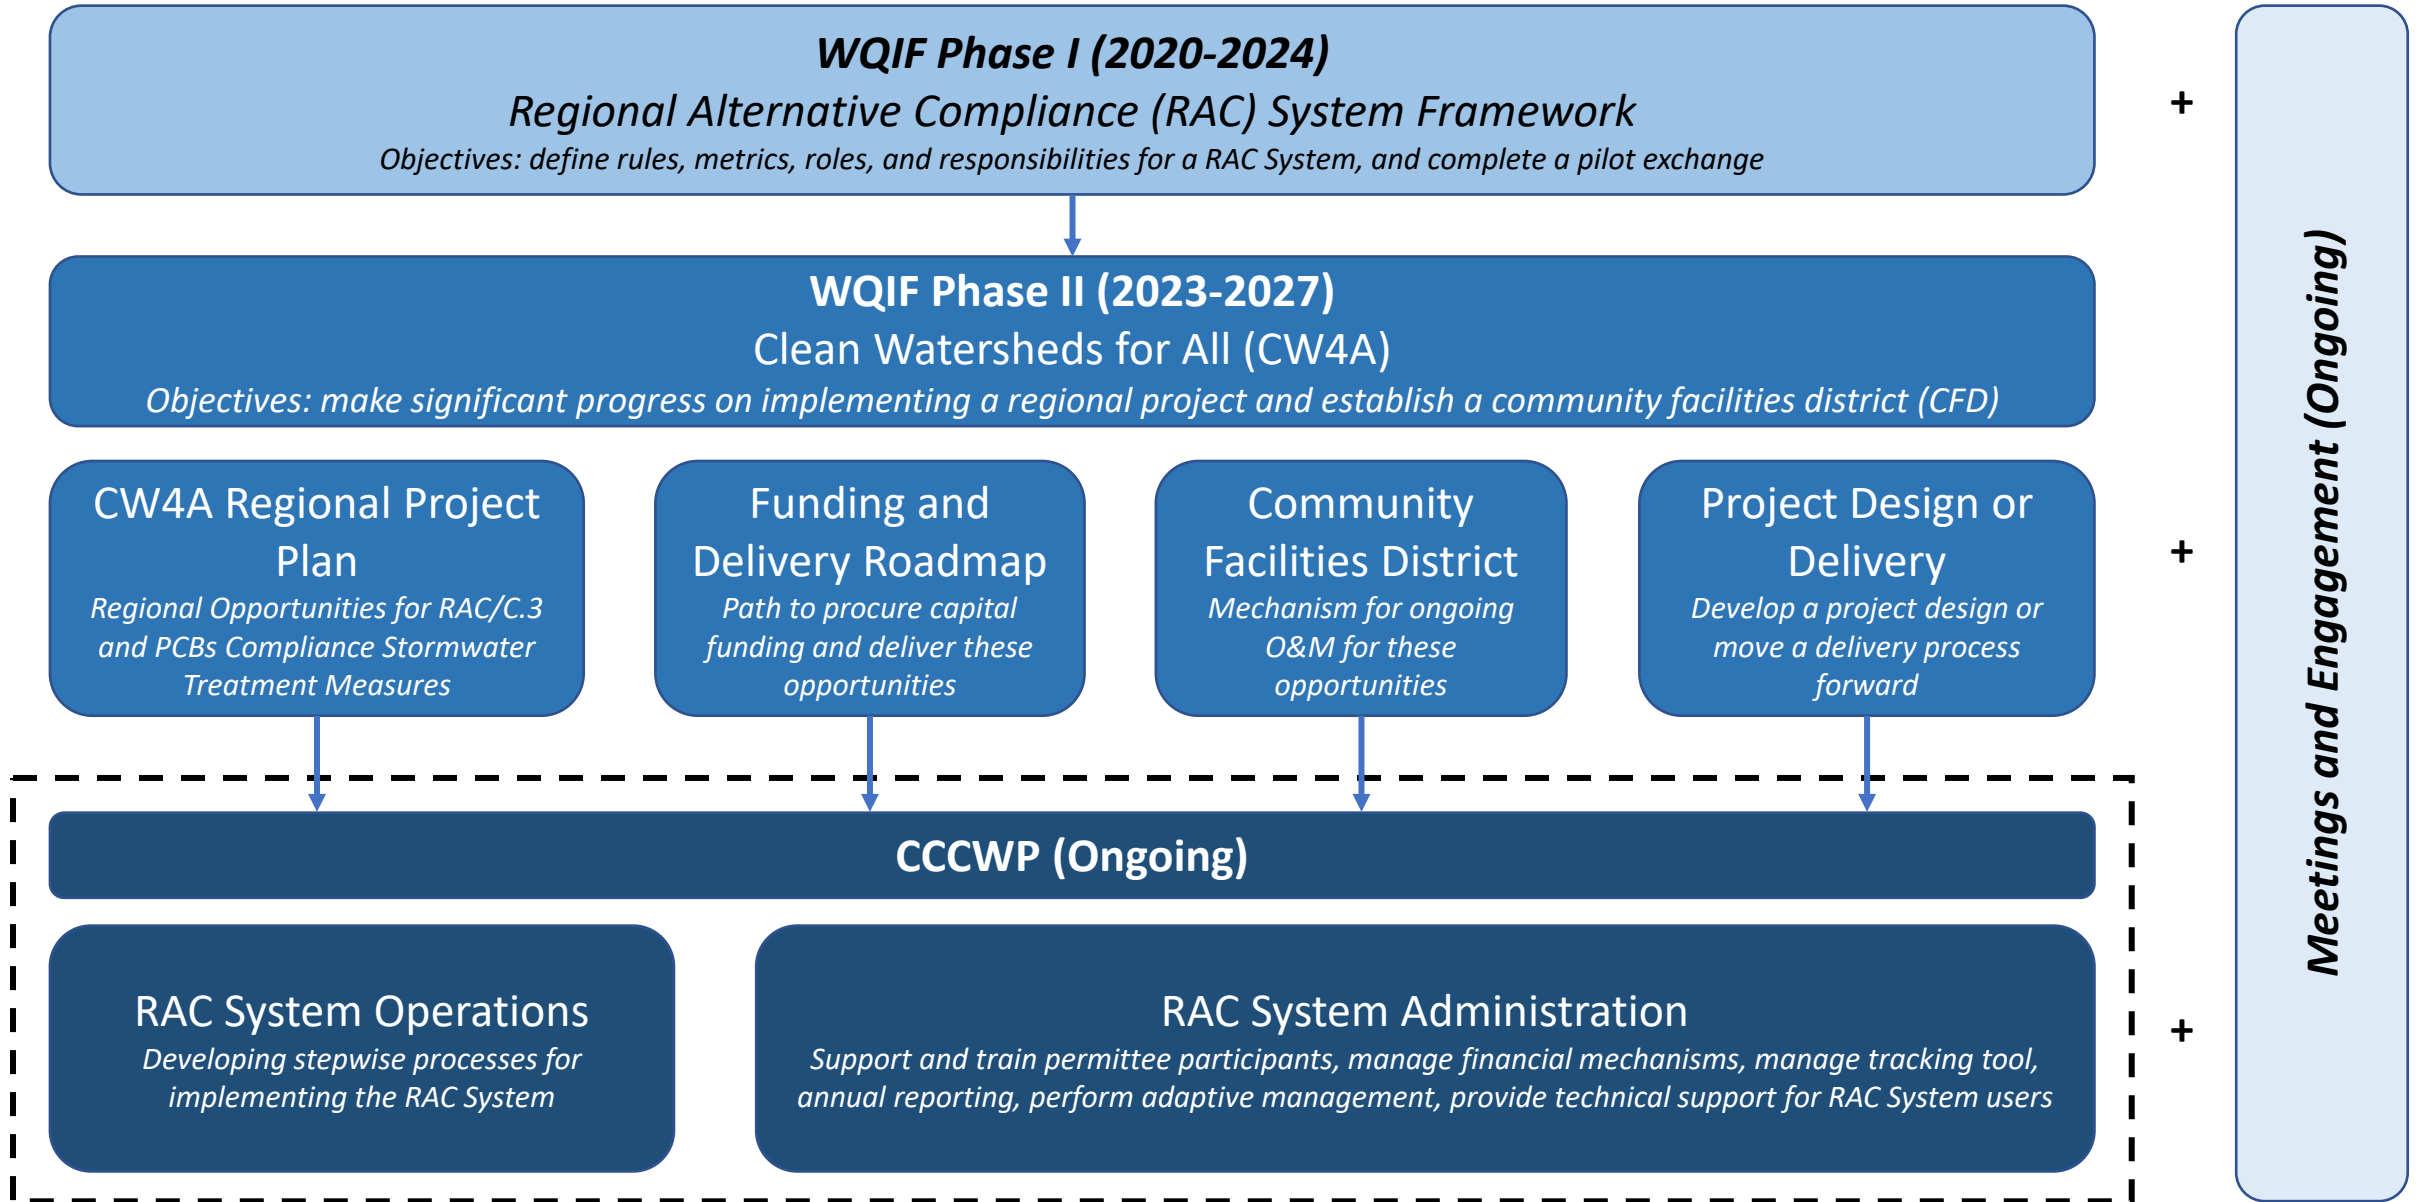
WQIF Phase I (2020-2024)
Regional Alternative Compliance (RAC) System Framework
Objectives: define rules, metrics, roles, and responsibilities for a RAC System, and complete a pilot exchange

+

WQIF Phase II (2023-2027)
Clean Watersheds for All (CW4A)
Objectives: make significant progress on implementing a regional project and establish a community facilities district (CFD)

CW4A Regional Project Plan
Regional Opportunities for RAC/C.3 and PCBs Compliance Stormwater Treatment Measures

Funding and Delivery Roadmap
Path to procure capital funding and deliver these opportunities

Community Facilities District
Mechanism for ongoing O&M for these opportunities

Project Design or Delivery
Develop a project design or move a delivery process forward

+

CCCWP (Ongoing)

RAC System Operations
Developing stepwise processes for implementing the RAC System

RAC System Administration
Support and train permittee participants, manage financial mechanisms, manage tracking tool, annual reporting, perform adaptive management, provide technical support for RAC System users

+

Meetings and Engagement (Ongoing)